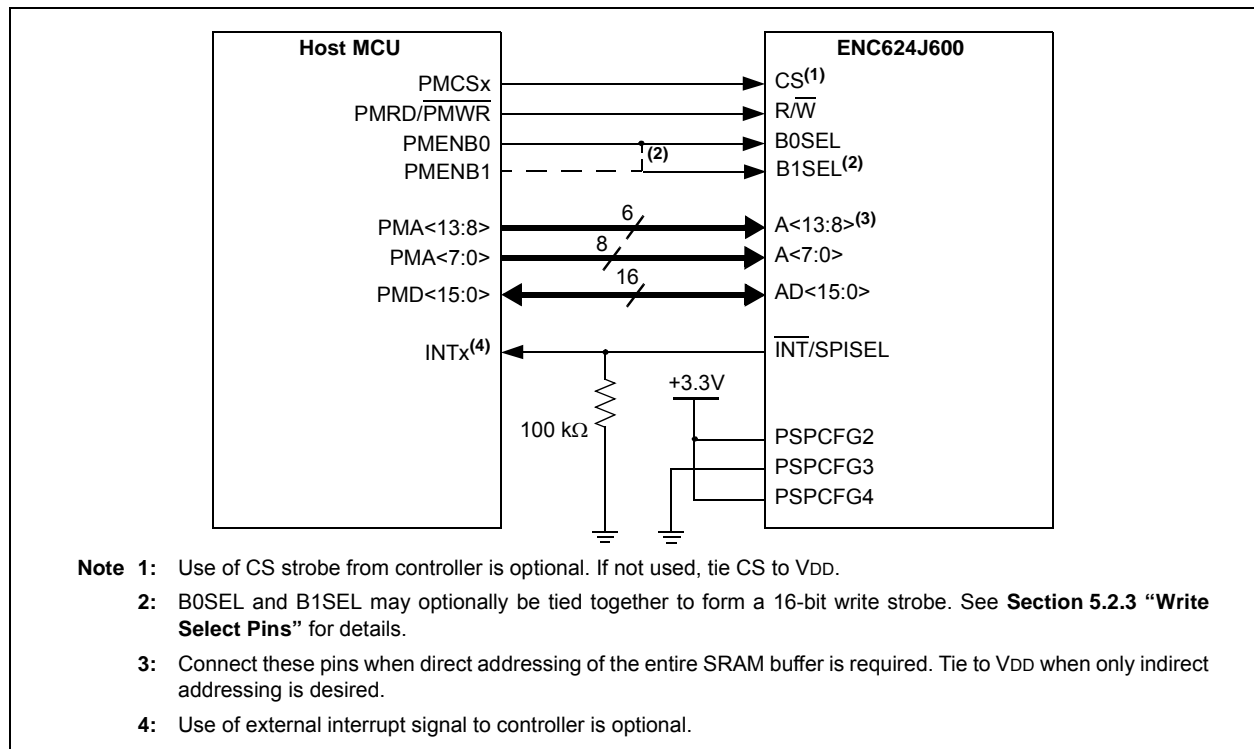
Host MCU

PMCSx
PMRD/$\overline{\text{PMWR}}$
PMENB0
PMENB1
PMA<13:8>
PMA<7:0>
PMD<15:0>
INTx$^{(4)}$

(2)
6
8
16
100 kΩ
+3.3V

ENC624J600

CS$^{(1)}$
R/$\overline{\text{W}}$
B0SEL
B1SEL$^{(2)}$
A<13:8>$^{(3)}$
A<7:0>
AD<15:0>
$\overline{\text{INT}}$/SPISEL
PSPCFG2
PSPCFG3
PSPCFG4

Note 1: Use of CS strobe from controller is optional. If not used, tie CS to VDD.

2: B0SEL and B1SEL may optionally be tied together to form a 16-bit write strobe. See Section 5.2.3 "Write Select Pins" for details.

3: Connect these pins when direct addressing of the entire SRAM buffer is required. Tie to VDD when only indirect addressing is desired.

4: Use of external interrupt signal to controller is optional.